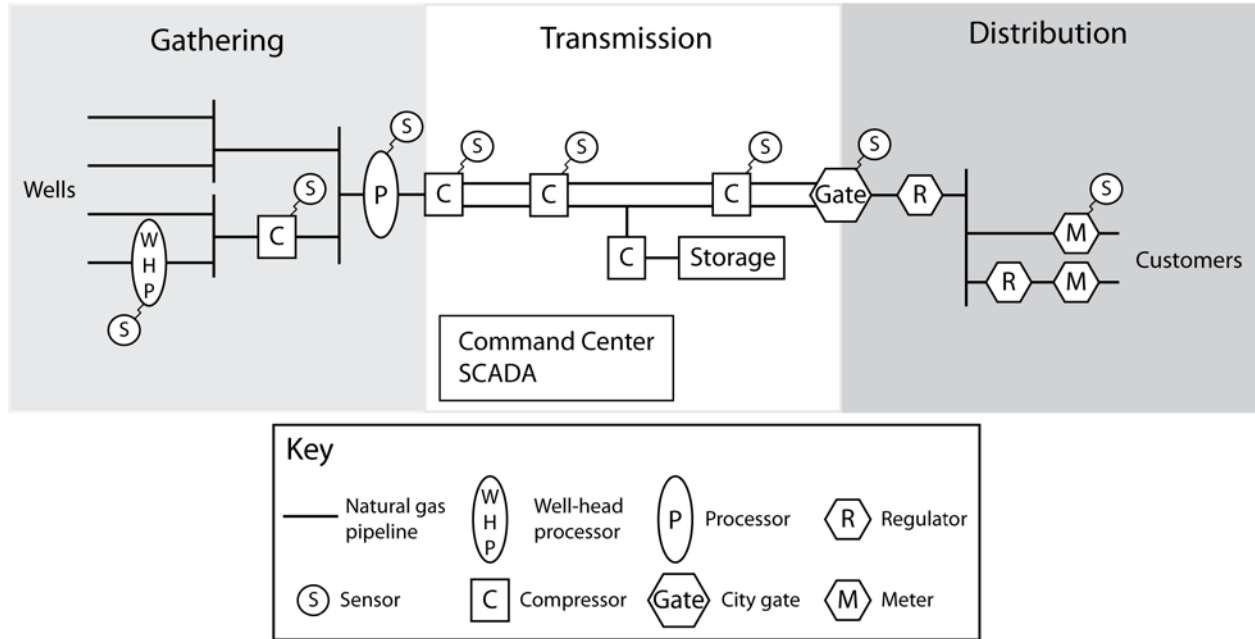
Gathering

Transmission

Distribution

S

S

S

S

S

S

Wells

P

C

C

C

Gate

R

S

M

C

W H P

C

Storage

Customers

R

M

S

Command Center SCADA

Key

Natural gas pipeline

W H P

Well-head processor

P

Processor

R

Regulator

S

Sensor

C

Compressor

Gate

City gate

M

Meter